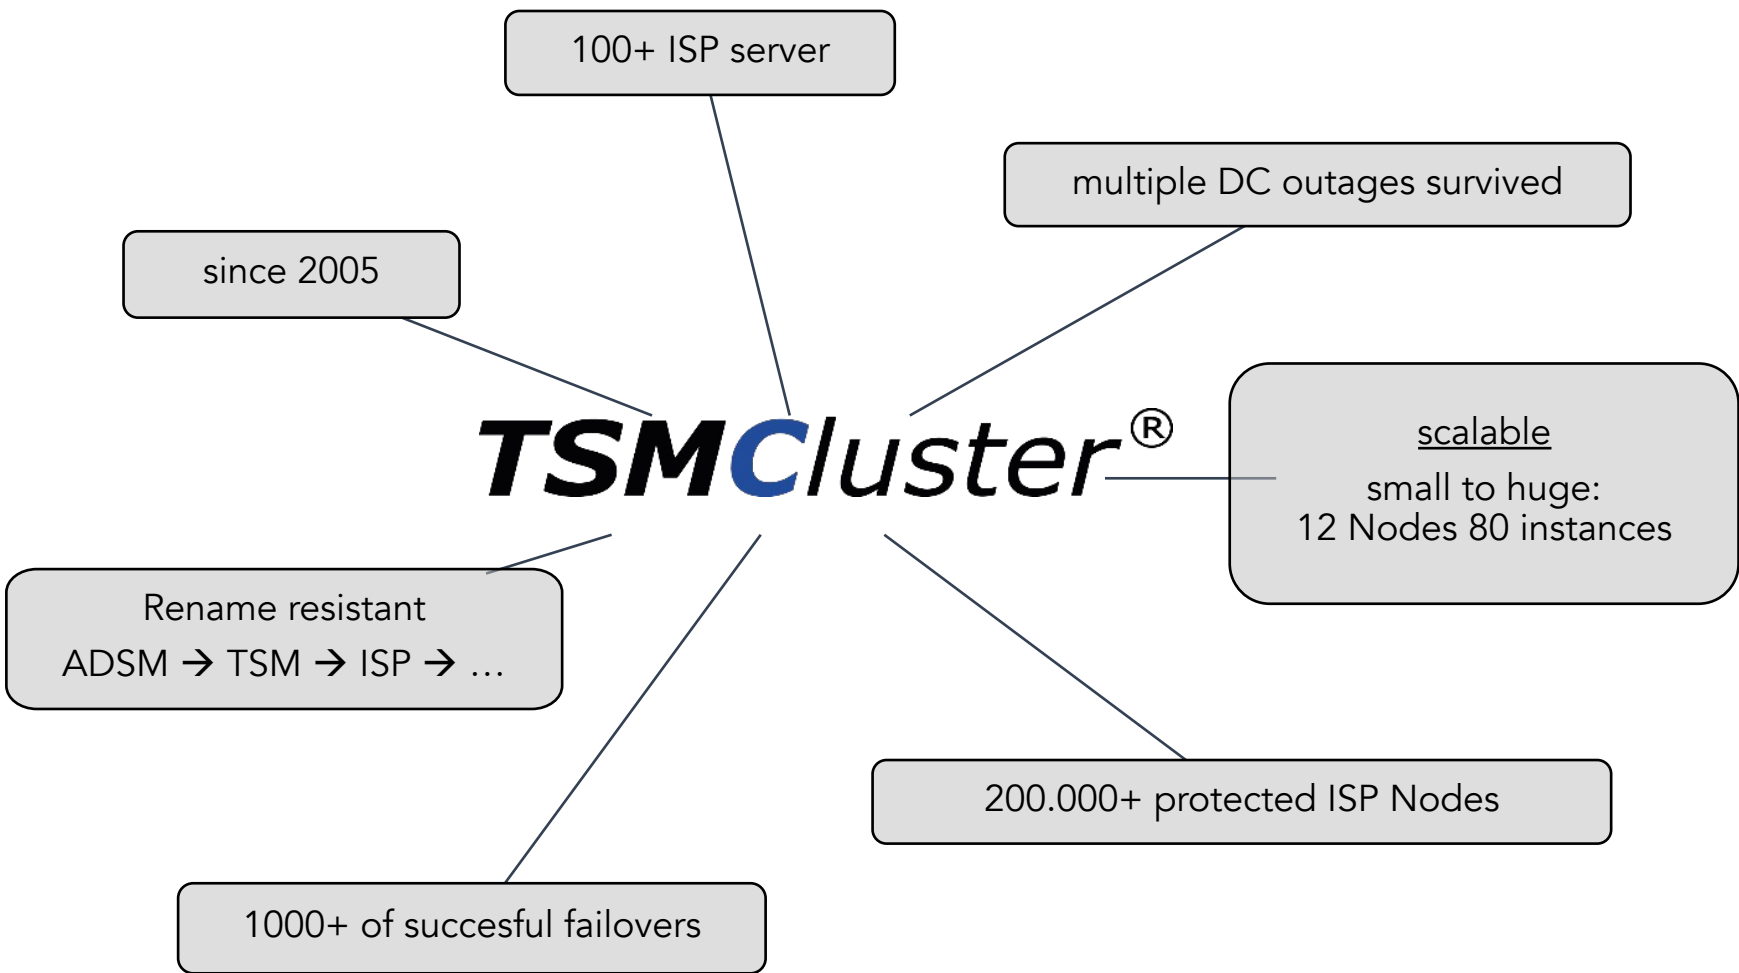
100+ ISP server

since 2005

multiple DC outages survived

TSMCluster®

scalable

small to huge:
12 Nodes 80 instances

Rename resistant
ADSM → TSM → ISP → …

200.000+ protected ISP Nodes

1000+ of succesful failovers